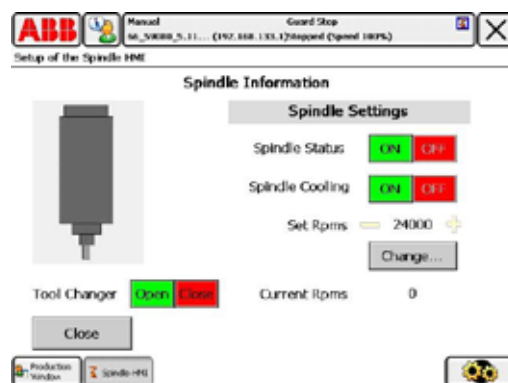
ABB

Manual
68_59000_5.11... (192.168.133.1)

Guard Stop
Stopped (Speed 100%)

Setup of the Spindle HMI

Spindle Information

Spindle Settings

Spindle Status ON OFF

Spindle Cooling ON OFF

Set Rpms 24000

Change...

Tool Changer Open Close

Current Rpms 0

Close

Production Window

Spindle HMI